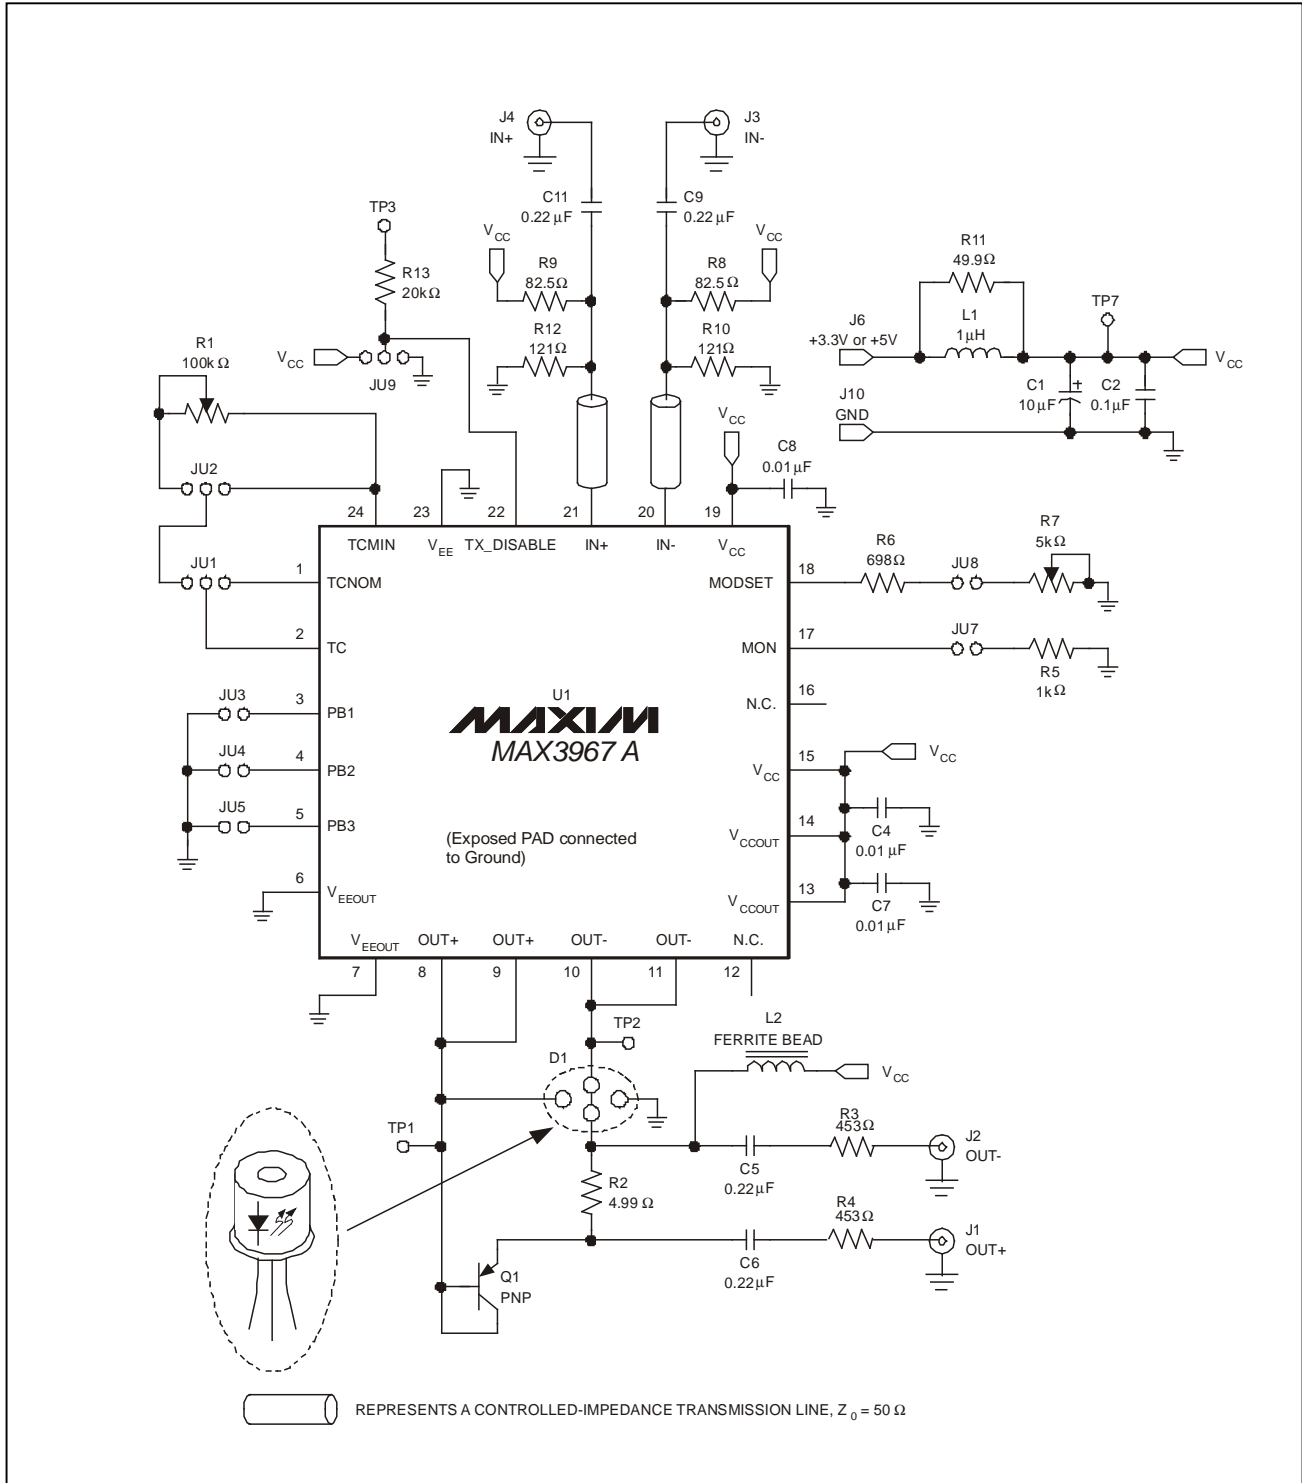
J4
IN+

J3
IN-

C11
0.22 µF

C9
0.22 µF

TP3

R13
20kΩ

$V_{CC}$

R9
82.5Ω

R8
82.5Ω

$V_{CC}$

R11
49.9Ω

TP7

J6
+3.3V or +5V

L1
1µH

$V_{CC}$

R1
100k Ω

$V_{CC}$

JU9

R12
121Ω

R10
121Ω

J10
GND

C1
10µF

C2
0.1µF

$V_{CC}$

C8
0.01µF

JU2

24 23 22 21 20 19

TCMIN
$V_{EE}$
TX_DISABLE
IN+
IN-
$V_{CC}$

R6
698Ω

R7
5kΩ

JU1

JU8

1 TCNOM

MODSET 18

2 TC

MON 17

JU7

R5
1kΩ

U1

N.C. 16

JU3

3 PB1

MAX3967 A

JU4

4 PB2

$V_{CC}$ 15

$V_{CC}$

JU5

5 PB3

$V_{CCOUT}$ 14

C4
0.01 µF

(Exposed PAD connected to Ground)

6 $V_{EEOUT}$

$V_{CCOUT}$ 13

C7
0.01µF

$V_{EEOUT}$
OUT+
OUT+
OUT-
OUT-
N.C.

7 8 9 10 11 12

TP2

L2
FERRITE BEAD

D1

$V_{CC}$

TP1

R3
453Ω

J2
OUT-

C5
0.22µF

R2
4.99 Ω

R4
453Ω

J1
OUT+

C6
0.22µF

Q1
PNP

REPRESENTS A CONTROLLED-IMPEDANCE TRANSMISSION LINE, $Z_0 = 50\ \Omega$